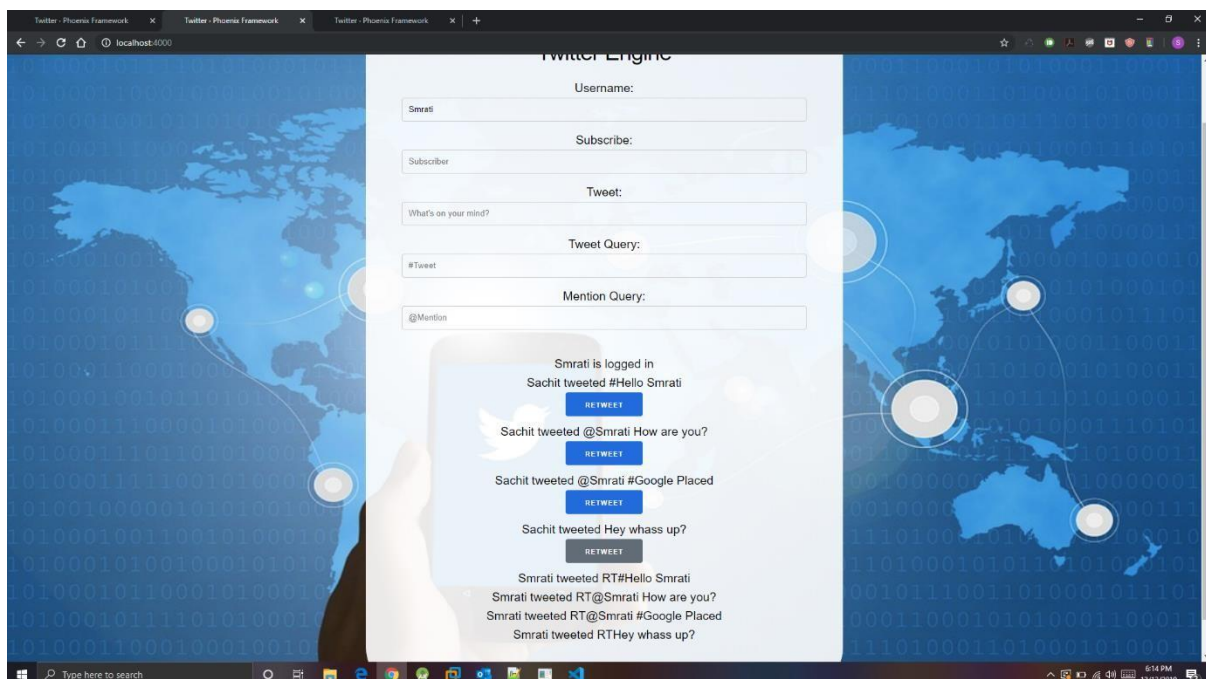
Twitter - Phoenix Framework ×
Twitter - Phoenix Framework ×
Twitter - Phoenix Framework ×
localhost:4000

Twitter Engine

Username:

Smrati

Subscribe:

Subscriber

Tweet:

What's on your mind?

Tweet Query:

#Tweet

Mention Query:

@Mention

Smrati is logged in

Sachit tweeted #Hello Smrati

RETWEET

Sachit tweeted @Smrati How are you?

RETWEET

Sachit tweeted @Smrati #Google Placed

RETWEET

Sachit tweeted Hey whass up?

RETWEET

Smrati tweeted RT#Hello Smrati

Smrati tweeted RT@Smrati How are you?

Smrati tweeted RT@Smrati #Google Placed

Smrati tweeted RTHey whass up?

Type here to search

6:14 PM
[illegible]